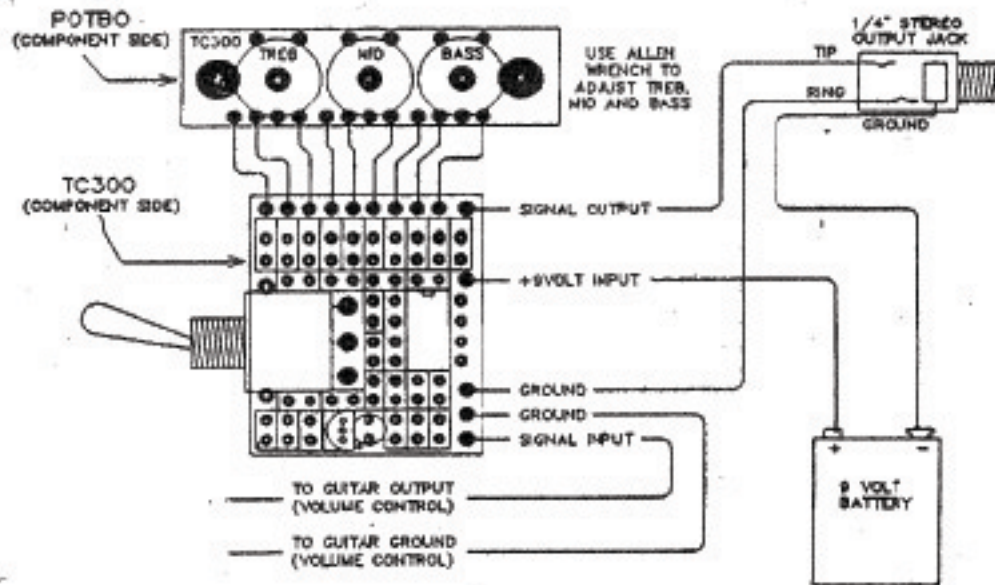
POTBO
(COMPONENT SIDE)

TC300

TREB

MID

BASS

USE ALLEN WRENCH TO ADJUST TREB, MID AND BASS

1/4" STEREO OUTPUT JACK

TIP

RING

GROUND

TC300
(COMPONENT SIDE)

SIGNAL OUTPUT

+9VOLT INPUT

GROUND

GROUND

SIGNAL INPUT

TO GUITAR OUTPUT
(VOLUME CONTROL)

TO GUITAR GROUND
(VOLUME CONTROL)

+

-

9 VOLT BATTERY